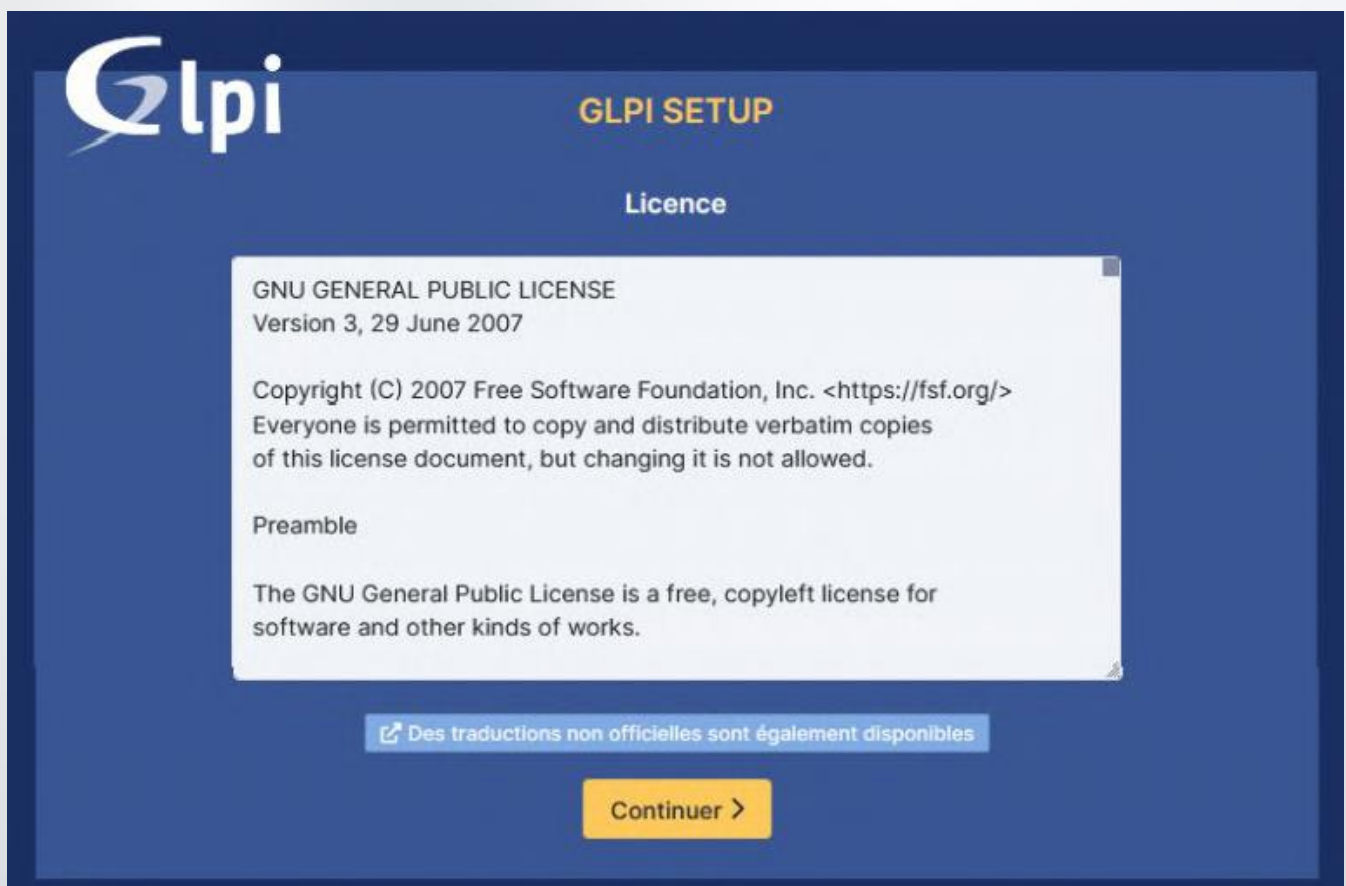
Glpi

GLPI SETUP

Licence

GNU GENERAL PUBLIC LICENSE
Version 3, 29 June 2007

Copyright (C) 2007 Free Software Foundation, Inc. <https://fsf.org/>
Everyone is permitted to copy and distribute verbatim copies
of this license document, but changing it is not allowed.

Preamble

The GNU General Public License is a free, copyleft license for
software and other kinds of works.

Des traductions non officielles sont également disponibles

Continuer >